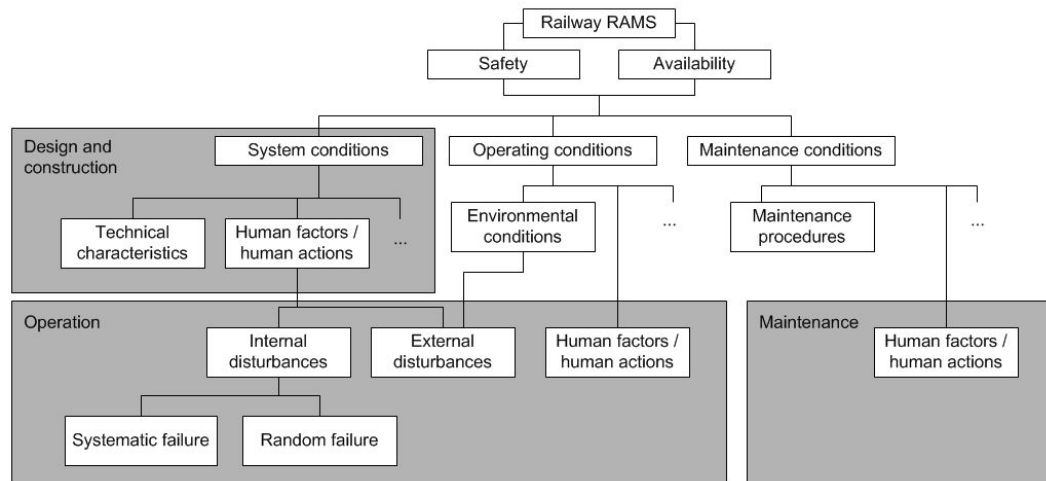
Railway RAMS

Safety

Availability

Design and construction

System conditions

Operating conditions

Maintenance conditions

Technical characteristics

Human factors / human actions

...

Environmental conditions

...

Maintenance procedures

...

Operation

Internal disturbances

External disturbances

Human factors / human actions

Maintenance

Human factors / human actions

Systematic failure

Random failure